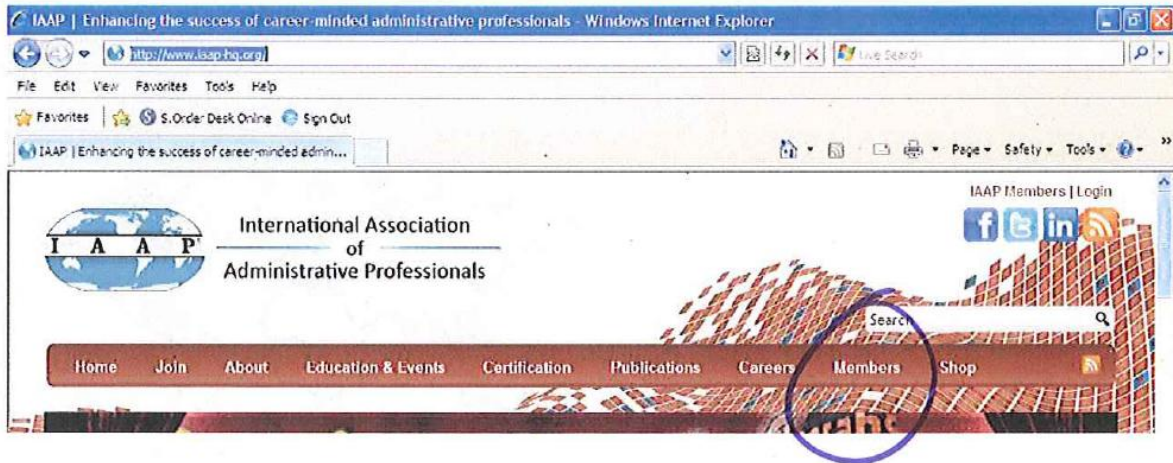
IAAP | Enhancing the success of career-minded administrative professionals - Windows Internet Explorer

http://www.iaap-hq.org/

Live Search

File Edit View Favorites Tools Help

Favorites S.Order Desk Online Sign Out

IAAP | Enhancing the success of career-minded admin...

Page Safety Tools

IAAP Members | Login

I A A P

International Association of Administrative Professionals

Search

Home Join About Education & Events Certification Publications Careers Members Shop